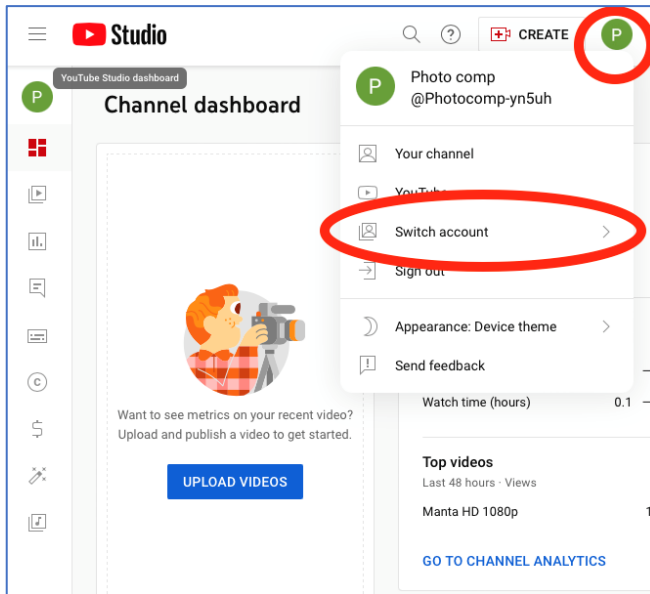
Studio

CREATE

P

YouTube Studio dashboard

P

Channel dashboard

Want to see metrics on your recent video? Upload and publish a video to get started.

UPLOAD VIDEOS

P

Photo comp
@Photocomp-yn5uh

Your channel

YouTub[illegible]

Switch account

Sign out

Appearance: Device theme

Send feedback

Watch time (hours) 0.1

Top videos

Last 48 hours · Views

Manta HD 1080p 1

GO TO CHANNEL ANALYTICS